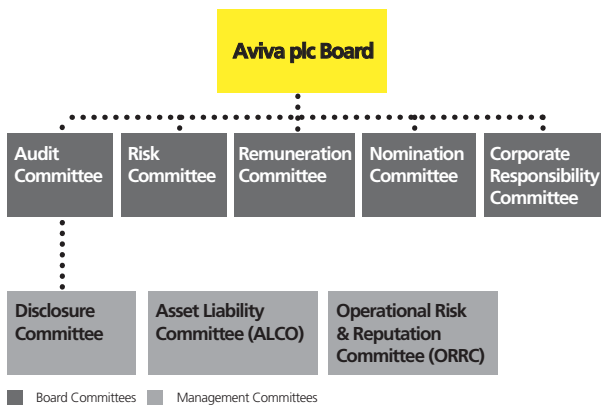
Aviva plc Board

Audit Committee

Risk Committee

Remuneration Committee

Nomination Committee

Corporate Responsibility Committee

Disclosure Committee

Asset Liability Committee (ALCO)

Operational Risk & Reputation Committee (ORRC)

Board Committees
Management Committees